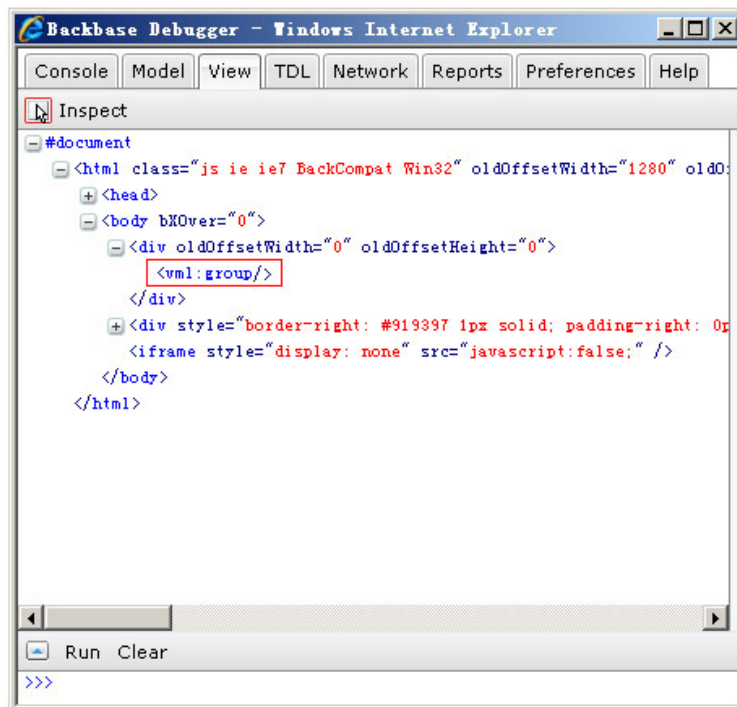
Backbase Debugger - Windows Internet Explorer

Console Model View TDL Network Reports Preferences Help

Inspect

#document
<html class="js ie ie7 BackCompat Win32" oldOffsetWidth="1280" old0
<head>
<body bXOver="0">
<div oldOffsetWidth="0" oldOffsetHeight="0">
<vml:group/>
</div>
<div style="border-right: #919397 1px solid; padding-right: 0p
<iframe style="display: none" src="javascript:false;" />
</body>
</html>

Run Clear

>>>